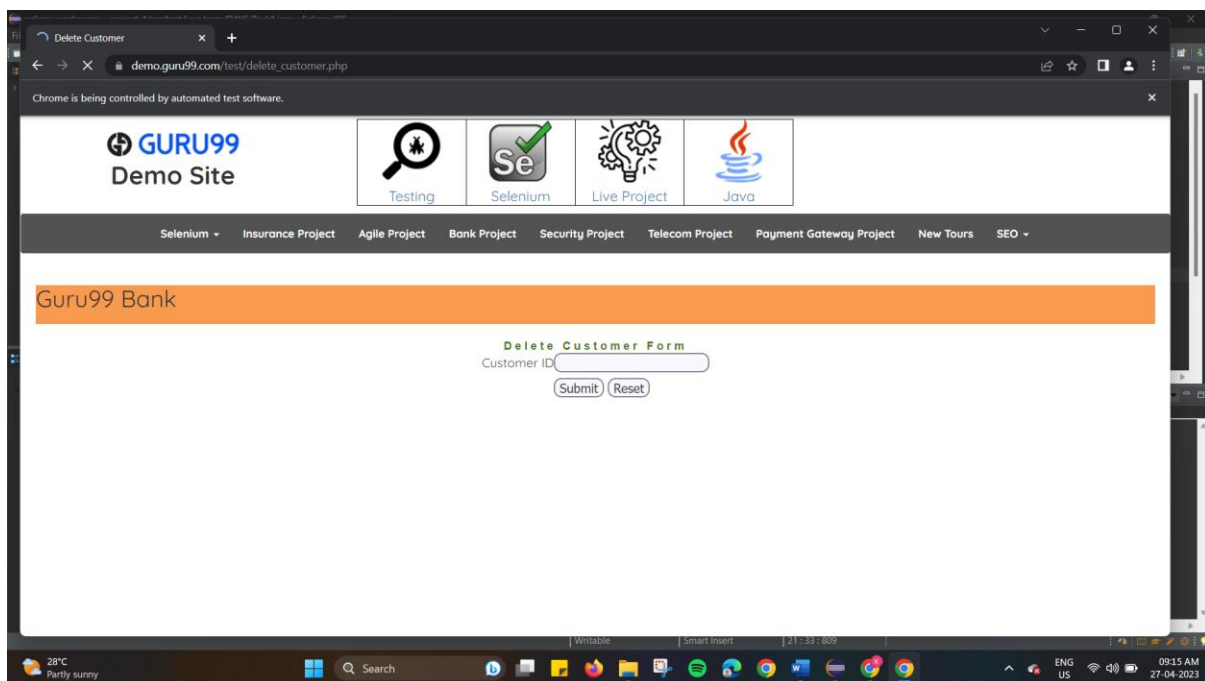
Delete Customer

demo.guru99.com/test/delete_customer.php

Chrome is being controlled by automated test software.

GURU99
Demo Site

Testing
Se
Selenium
Live Project
Java

Selenium ▾ Insurance Project Agile Project Bank Project Security Project Telecom Project Payment Gateway Project New Tours SEO ▾

Guru99 Bank

Delete Customer Form
Customer ID

Submit Reset

Writable | Smart Insert | 21 : 33 : 809

28°C
Partly sunny

Search

ENG
US

09:15 AM
27-04-2023